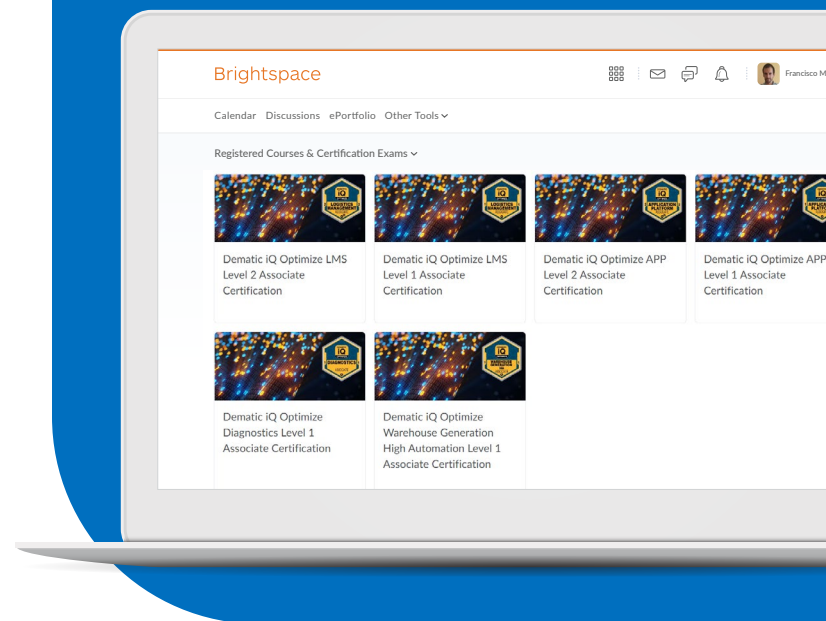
Brightspace

Francisco M

Calendar Discussions ePortfolio Other Tools

Registered Courses & Certification Exams

Dematic iQ Optimize LMS Level 2 Associate Certification

Dematic iQ Optimize LMS Level 1 Associate Certification

Dematic iQ Optimize APP Level 2 Associate Certification

Dematic iQ Optimize APP Level 1 Associate Certification

Dematic iQ Optimize Diagnostics Level 1 Associate Certification

Dematic iQ Optimize Warehouse Generation High Automation Level 1 Associate Certification